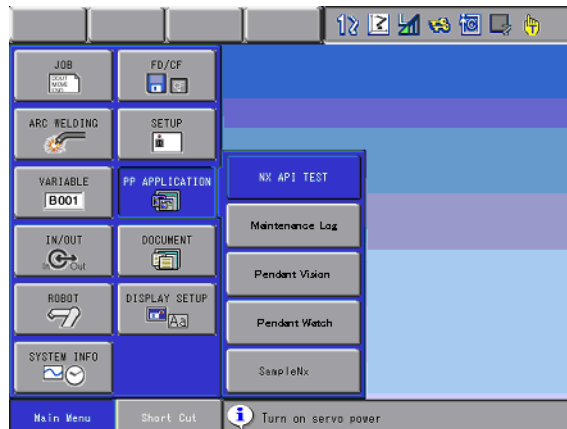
12

JOB

EDIT
MOVE
END

FD/CF

ARC WELDING

SETUP

VARIABLE

B001

PP APPLICATION

NX API TEST

IN/OUT

In Out

DOCUMENT

Maintenence Log

Pendant Vision

ROBOT

DISPLAY SETUP

Aa

Pendant Watch

SYSTEM INFO

SampleNx

Main Menu

Short Cut

Turn on servo power